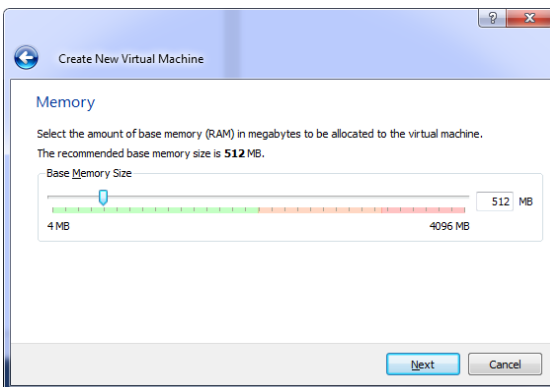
?

Create New Virtual Machine

Memory

Select the amount of base memory (RAM) in megabytes to be allocated to the virtual machine.

The recommended base memory size is 512 MB.

Base Memory Size

512 MB

4 MB

4096 MB

Next

Cancel